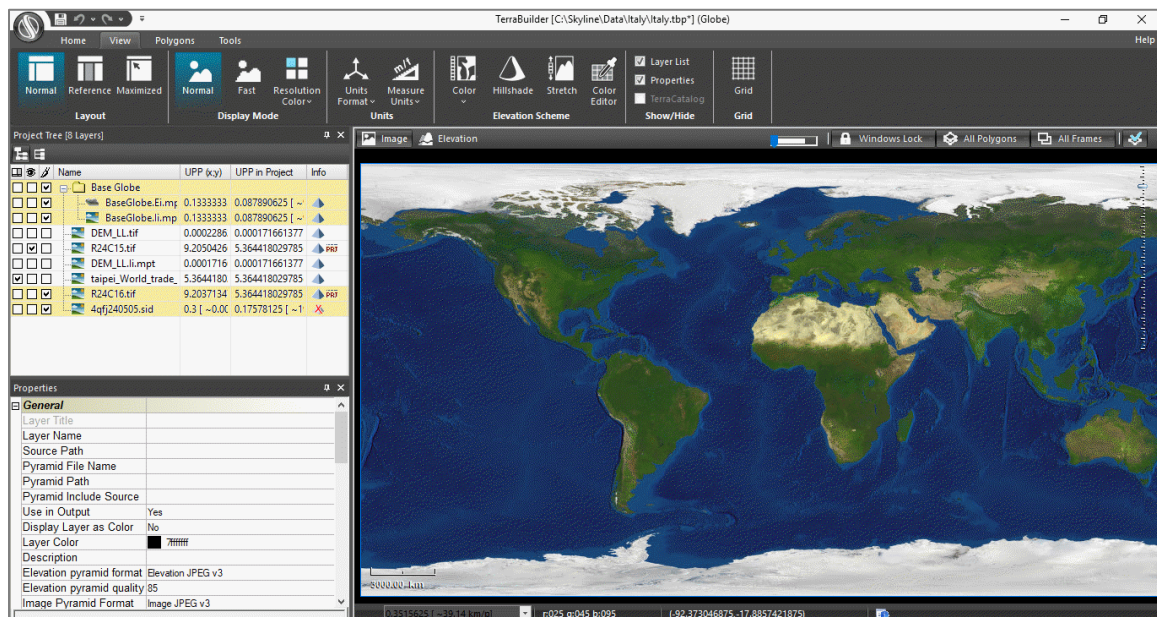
TerraBuilder [C:\Skyline\Data\Italy\Italy.tbp*] (Globe)

Home View Polygons Tools Help

Normal Reference Maximized
Layout

Normal Fast Resolution Color
Display Mode

Units Format Measure Units
Units

Color Hillshade Stretch Color Editor
Elevation Scheme

Layer List
Properties
TerraCatalog
Show/Hide

Grid
Grid

Project Tree [8 Layers]

| Name | UPP (x,y) | UPP in Project | Info |
|---|---|---|---|
| Base Globe | | | |
| BaseGlobe.Ei.mp | 0.1333333 | 0.087890625 [ ~ | |
| BaseGlobe.li.mp | 0.1333333 | 0.087890625 [ ~ | |
| DEM_LL.tif | 0.0002286 | 0.000171661377 | |
| R24C15.tif | 9.2050426 | 5.364418029785 | PRJ |
| DEM_LL.li.mpt | 0.0001716 | 0.000171661377 | |
| taipei_World_trade_ | 5.3644180 | 5.364418029785 | |
| R24C16.tif | 9.2037134 | 5.364418029785 | PRJ |
| 4qfj240505.sid | 0.3 [ ~0.0 | 0.17578125 [ ~1 | |

Properties

| General | |
|---|---|
| Layer Title | |
| Layer Name | |
| Source Path | |
| Pyramid File Name | |
| Pyramid Path | |
| Pyramid Include Source | |
| Use in Output | Yes |
| Display Layer as Color | No |
| Layer Color | 7ffffff |
| Description | |
| Elevation pyramid format | Elevation JPEG v3 |
| Elevation pyramid quality | 85 |
| Image Pyramid Format | Image JPEG v3 |

Image Elevation Windows Lock All Polygons All Frames

5000.00 km

0.3515625 [ ~39.14 km/p] r:025 g:045 b:095 (-92.373046875,-17.8857421875)